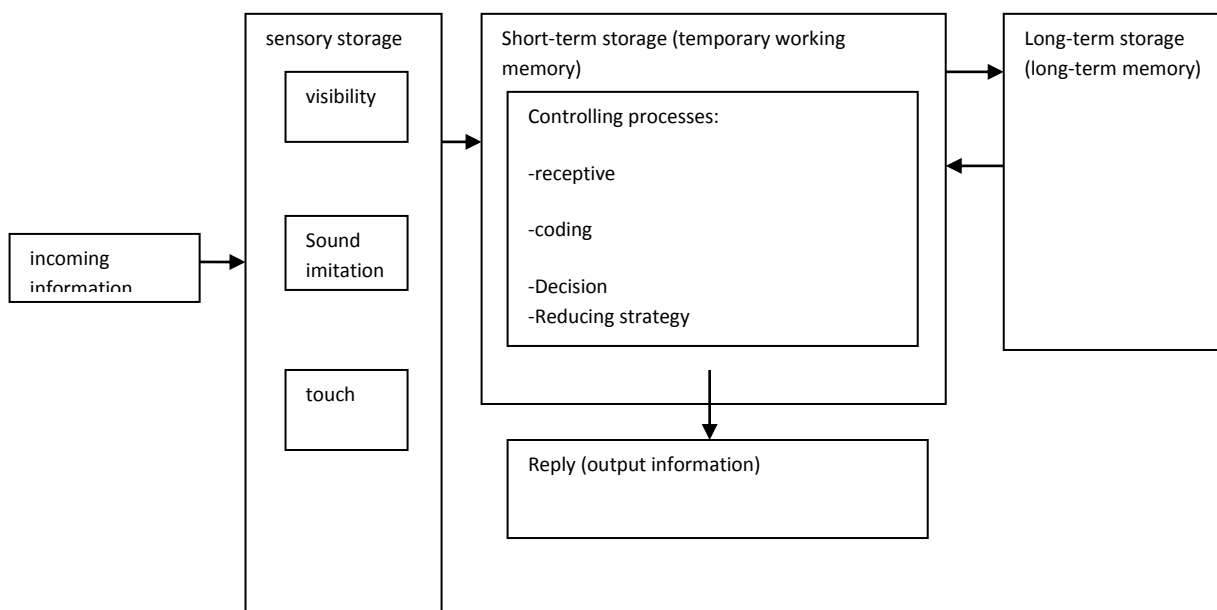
incoming information

sensory storage

visibility

Sound imitation

touch

Short-term storage (temporary working memory)

Controlling processes:

-receptive

-coding

-Decision
-Reducing strategy

Long-term storage (long-term memory)

Reply (output information)